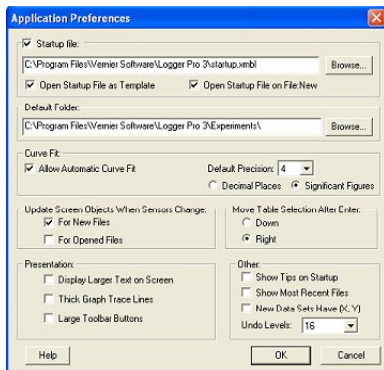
Application Preferences

Startup file:

C:\Program Files\Vernier Software\Logger Pro 3\startup.xmbl

Browse...

Open Startup File as Template

Open Startup File on File:New

Default Folder:

C:\Program Files\Vernier Software\Logger Pro 3\Experiments\

Browse...

Curve Fit:

Allow Automatic Curve Fit

Default Precision: 4

Decimal Places

Significant Figures

Update Screen Objects When Sensors Change:

For New Files

For Opened Files

Move Table Selection After Enter:

Down

Right

Presentation:

Display Larger Text on Screen

Thick Graph Trace Lines

Large Toolbar Buttons

Other:

Show Tips on Startup

Show Most Recent Files

New Data Sets Have (X, Y)

Undo Levels: 16

Help

OK

Cancel